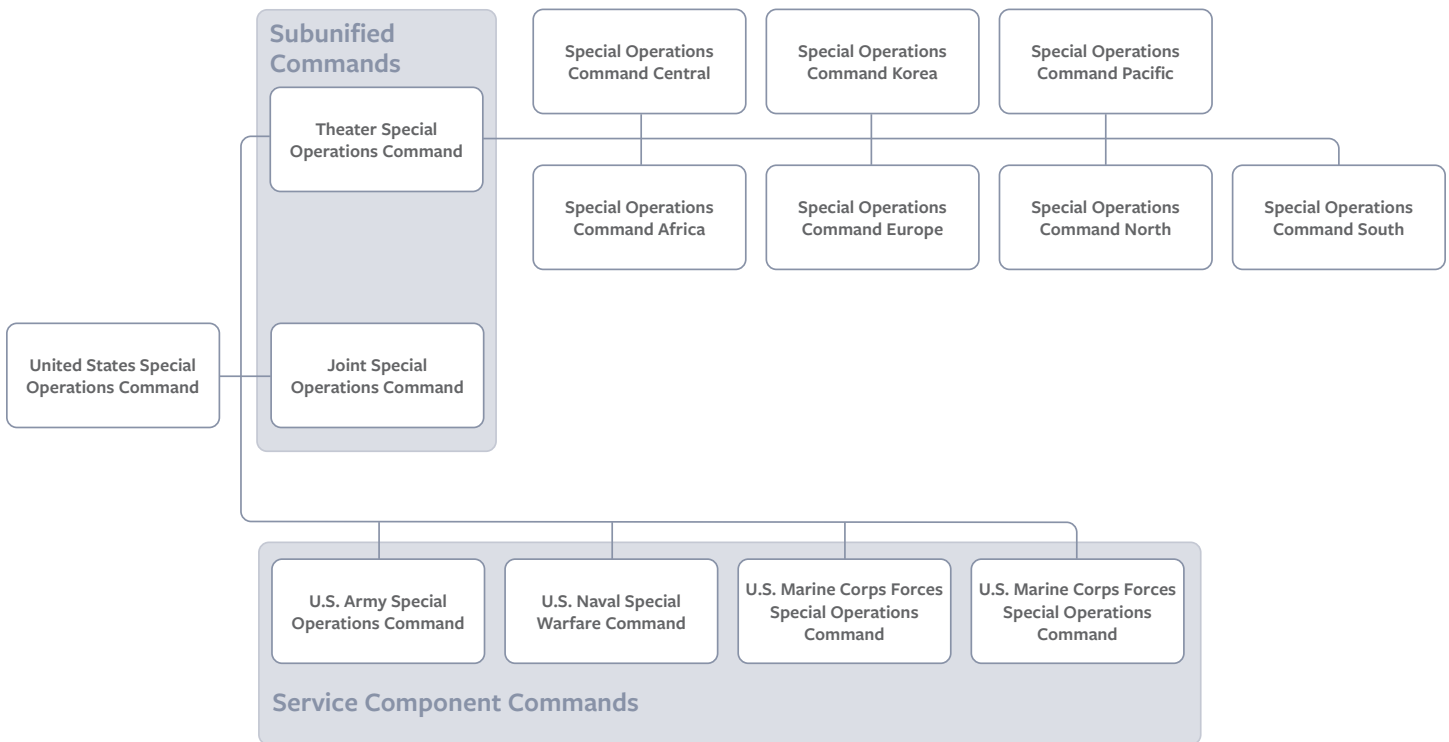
Subunified Commands

Theater Special Operations Command

Special Operations Command Central

Special Operations Command Korea

Special Operations Command Pacific

Special Operations Command Africa

Special Operations Command Europe

Special Operations Command North

Special Operations Command South

United States Special Operations Command

Joint Special Operations Command

U.S. Army Special Operations Command

U.S. Naval Special Warfare Command

U.S. Marine Corps Forces Special Operations Command

U.S. Marine Corps Forces Special Operations Command

Service Component Commands